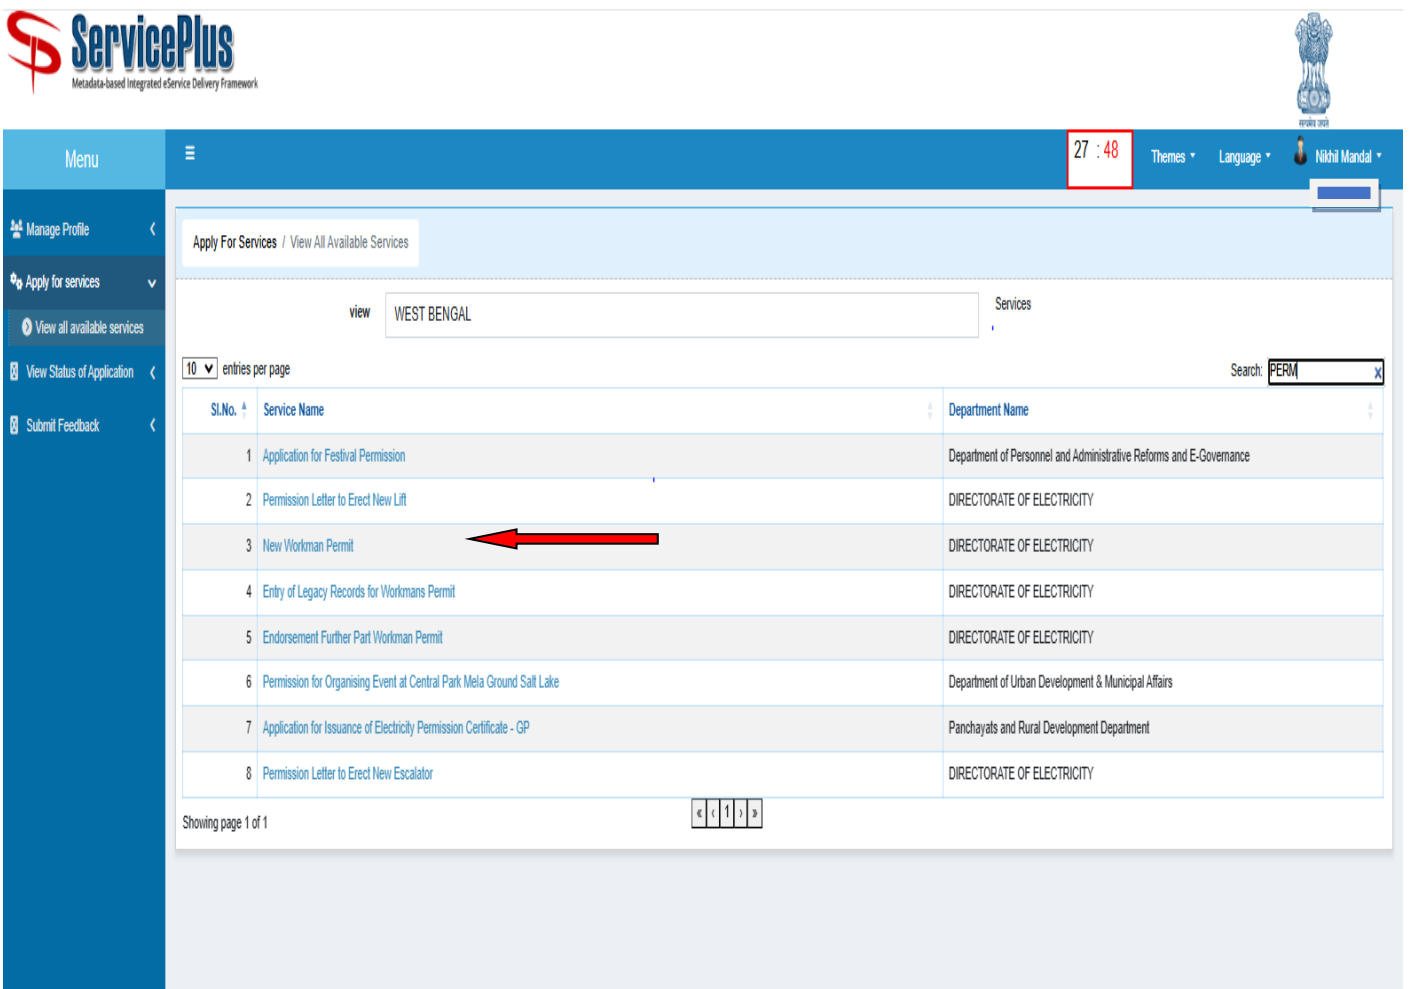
ServicePlus
Metadata-based Integrated eService Delivery Framework

सत्यमेव जयते

Menu

27 : 48

Themes

Language

Nikhil Mandal

Manage Profile

Apply for services

View all available services

View Status of Application

Submit Feedback

Apply For Services / View All Available Services

view WEST BENGAL

Services

10 entries per page

Search: PERM

| Sl.No. | Service Name | Department Name |
|---|---|---|
| 1 | Application for Festival Permission | Department of Personnel and Administrative Reforms and E-Governance |
| 2 | Permission Letter to Erect New Lift | DIRECTORATE OF ELECTRICITY |
| 3 | New Workman Permit | DIRECTORATE OF ELECTRICITY |
| 4 | Entry of Legacy Records for Workmans Permit | DIRECTORATE OF ELECTRICITY |
| 5 | Endorsement Further Part Workman Permit | DIRECTORATE OF ELECTRICITY |
| 6 | Permission for Organising Event at Central Park Mela Ground Salt Lake | Department of Urban Development & Municipal Affairs |
| 7 | Application for Issuance of Electricity Permission Certificate - GP | Panchayats and Rural Development Department |
| 8 | Permission Letter to Erect New Escalator | DIRECTORATE OF ELECTRICITY |

Showing page 1 of 1

« ‹ 1 › »